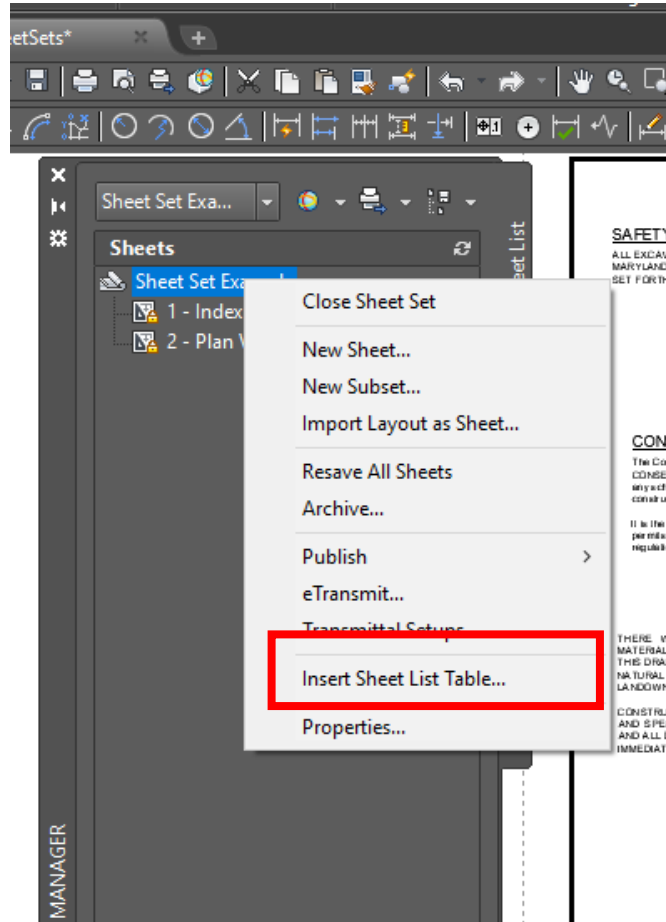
etSets*

Sheet Set Exa...

Sheets

Sheet Set Exa

1 - Index

2 - Plan V

Close Sheet Set

New Sheet...

New Subset...

Import Layout as Sheet...

Resave All Sheets

Archive...

Publish

eTransmit...

Transmittal Setups...

Insert Sheet List Table...

Properties...

Sheet List

MANAGER

SAFETY

ALL EXCAV
MARYLAND
SET FORTH

CON

The Co
CONSE
any ch
constru

It is the
permits
regulati

THERE W
MATERIAL
THIS DRA
NATURAL
LANDOWN

CONSTRU
AND SPE
AND ALL
IMMEDIAT